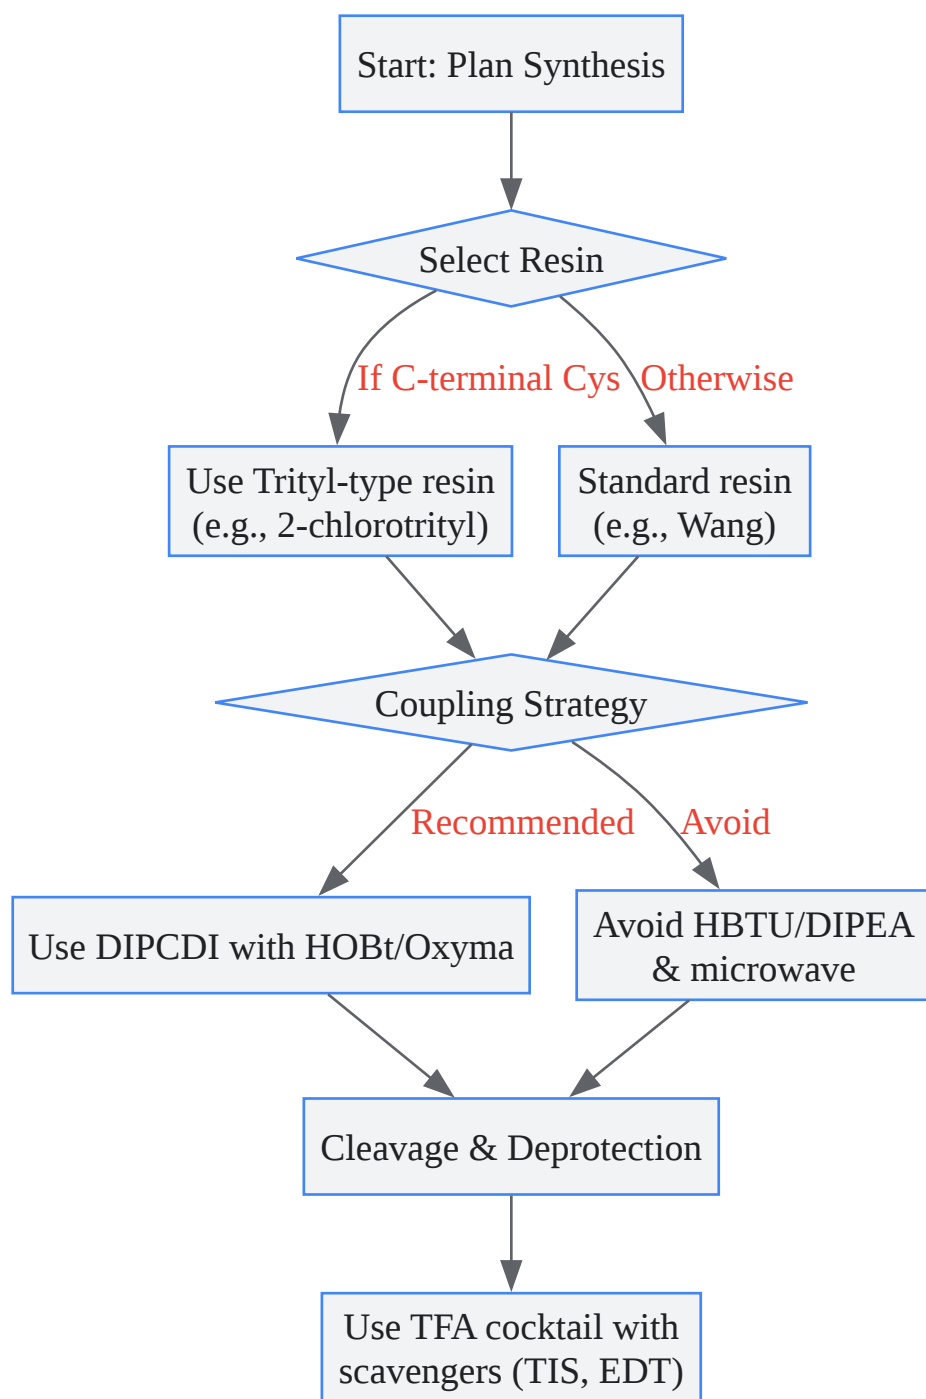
Start: Plan Synthesis

Select Resin

If C-terminal Cys

Otherwise

Use Trityl-type resin (e.g., 2-chlorotrityl)

Standard resin (e.g., Wang)

Coupling Strategy

Recommended

Avoid

Use DIPCDI with HOBt/Oxyma

Avoid HBTU/DIPEA & microwave

Cleavage & Deprotection

Use TFA cocktail with scavengers (TIS, EDT)